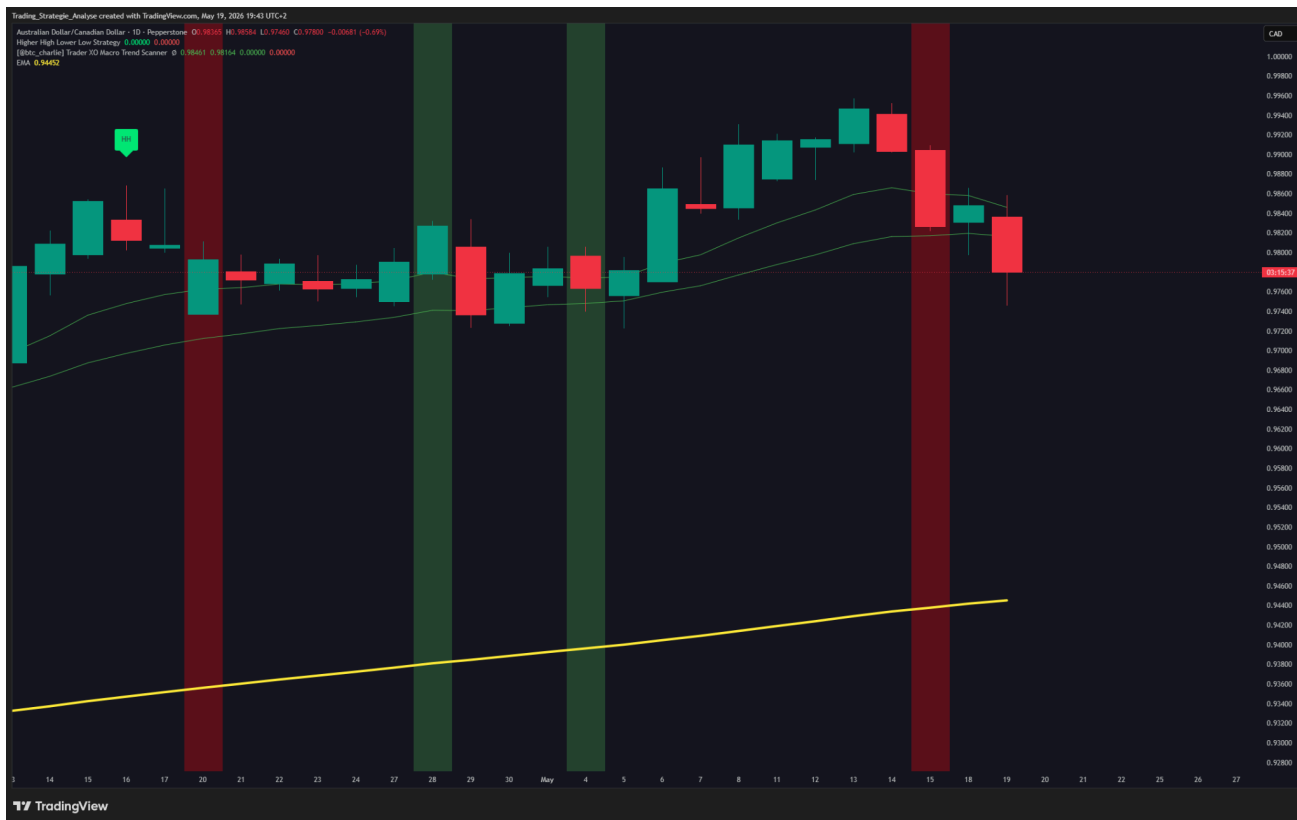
Trading_Strategie_Analyse created with TradingView.com, May 19, 2026 19:43 UTC+2

Australian Dollar/Canadian Dollar · 1D · Pepperstone O0.98365 H0.98584 L0.97460 C0.97800 −0.00681 (−0.69%)
Higher High Lower Low Strategy 0.00000 0.00000
[@btc_charlie] Trader XO Macro Trend Scanner 0.98461 0.98164 0.00000 0.00000
EMA 0.94452

HH

CAD
1.00000
0.99800
0.99600
0.99400
0.99200
0.99000
0.98800
0.98600
0.98400
0.98200
0.98000
03:15:37
0.97600
0.97400
0.97200
0.97000
0.96800
0.96600
0.96400
0.96200
0.96000
0.95800
0.95600
0.95400
0.95200
0.95000
0.94800
0.94600
0.94400
0.94200
0.94000
0.93800
0.93600
0.93400
0.93200
0.93000
0.92800

3 14 15 16 17 20 21 22 23 24 27 28 29 30 May 4 5 6 7 8 11 12 13 14 15 18 19 20 21 22 25 26 27

TradingView